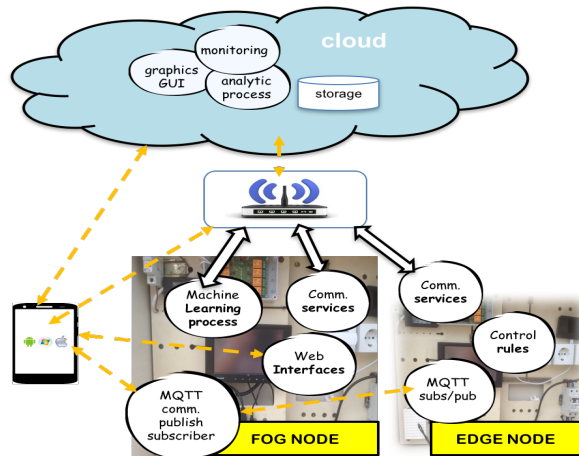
cloud

monitoring

graphics GUI

analytic process

storage

Machine Learning process

Comm. services

Comm. services

Control rules

Web Interfaces

MQTT comm. publish subscriber

MQTT subs/pub

FOG NODE

EDGE NODE